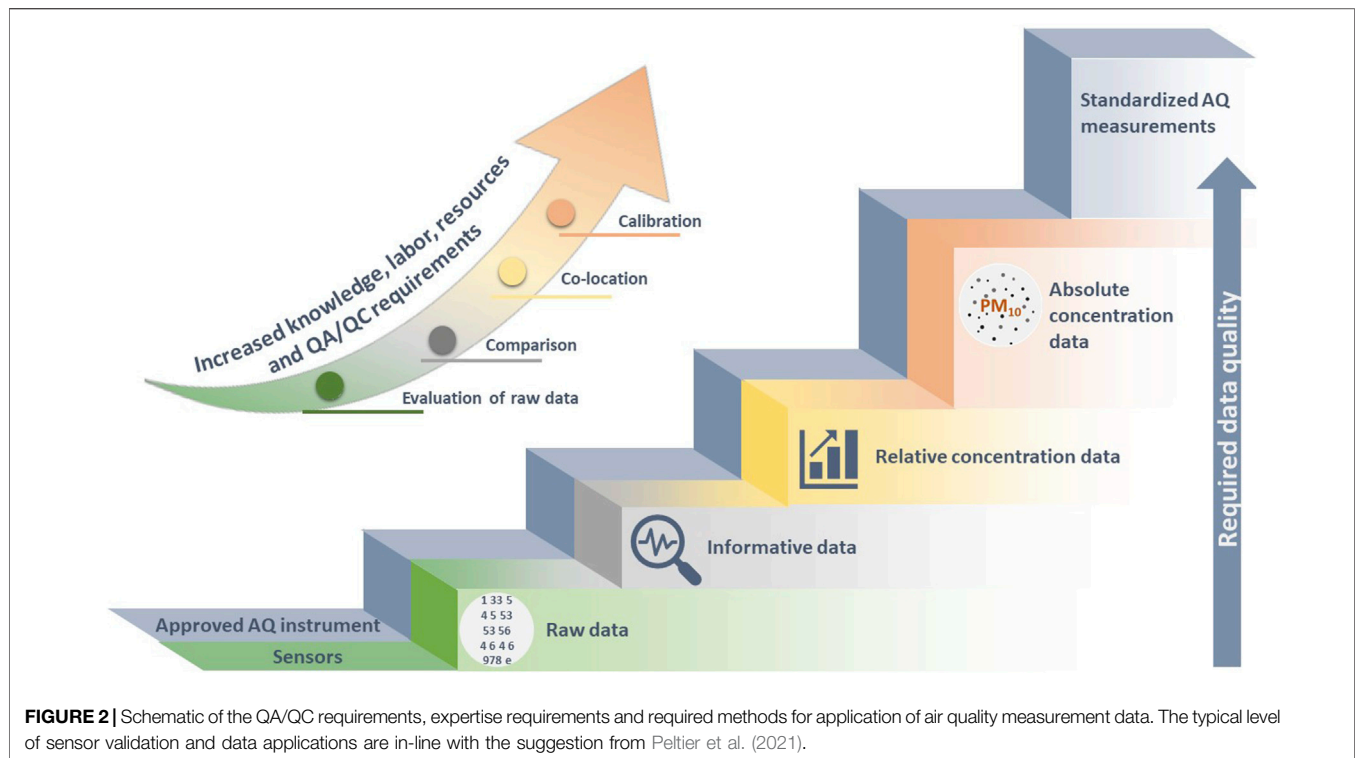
Increased knowledge, labor, resources and QA/QC requirements

Calibration

Co-location

Comparison

Evaluation of raw data

Standardized AQ measurements

Absolute concentration data

$PM_{10}$

Relative concentration data

Informative data

Approved AQ instrument

Sensors

1 33 5
4 5 53
53 56
4 6 4 6
978 e

Raw data

Required data quality

**FIGURE 2 |** Schematic of the QA/QC requirements, expertise requirements and required methods for application of air quality measurement data. The typical level of sensor validation and data applications are in-line with the suggestion from Peltier et al. (2021).